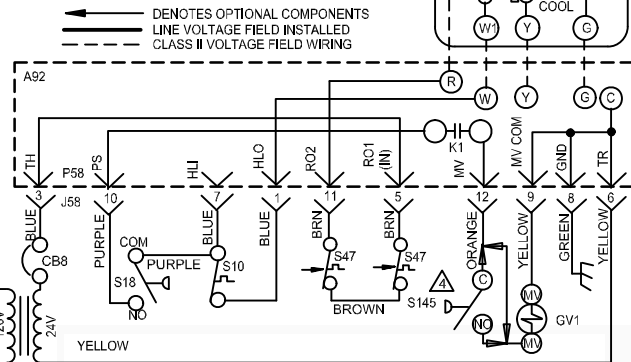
DENOTES OPTIONAL COMPONENTS
LINE VOLTAGE FIELD INSTALLED
CLASS II VOLTAGE FIELD WIRING

COOL
W1
Y
G

A92
R
W
Y
G
C
K1

TH
PS
HLI
HLO
RO2
RO1 (IN)
MV
MV COM
GND
TR

P58
3
10
7
1
11
5
12
9
8
6
J58

BLUE
PURPLE
BLUE
BLUE
BRN
BRN
ORANGE
YELLOW
GREEN
YELLOW

CB8
COM
PURPLE
S10
S18
NO
S47
S47
BROWN
4
S145
C
NO
MV
GV1
MV

24V
YELLOW